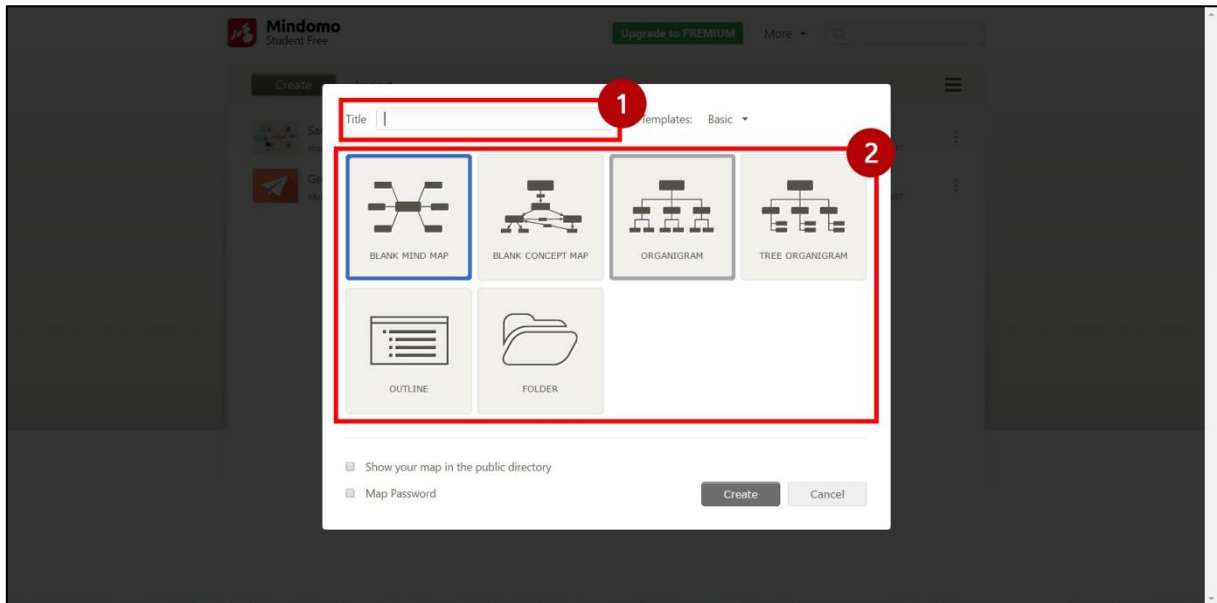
Mindomo
Student Free

Upgrade to PREMIUM

More

Create

Title

1

Templates: Basic

2

BLANK MIND MAP

BLANK CONCEPT MAP

ORGANIGRAM

TREE ORGANIGRAM

OUTLINE

FOLDER

Show your map in the public directory

Map Password

Create

Cancel